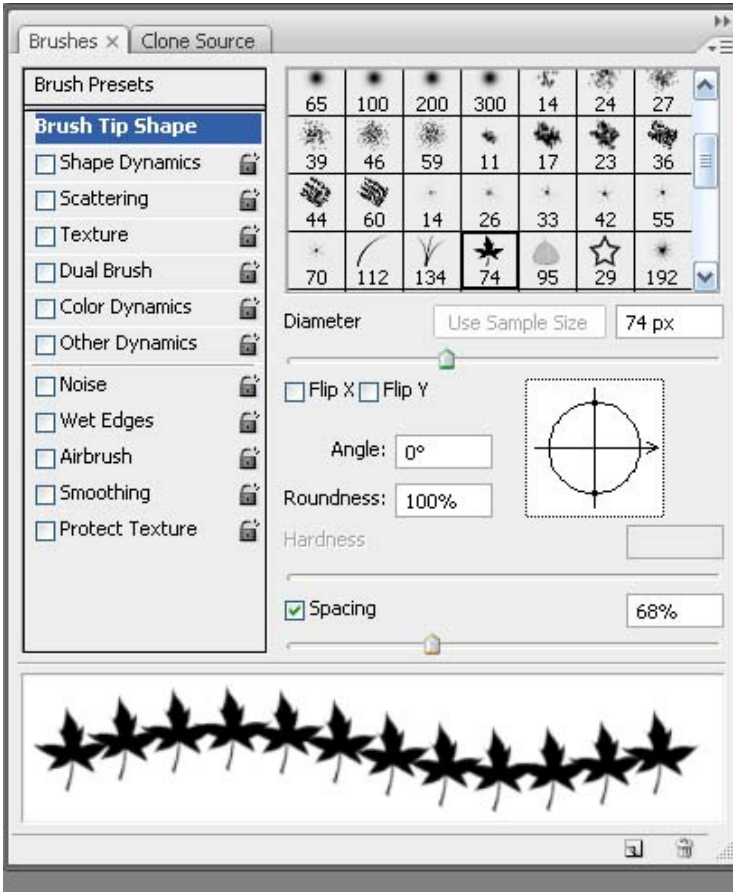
Brushes × Clone Source

Brush Presets

Brush Tip Shape

Shape Dynamics

Scattering

Texture

Dual Brush

Color Dynamics

Other Dynamics

Noise

Wet Edges

Airbrush

Smoothing

Protect Texture

| 65 | 100 | 200 | 300 | 14 | 24 | 27 |
|---|---|---|---|---|---|---|
| 39 | 46 | 59 | 11 | 17 | 23 | 36 |
| 44 | 60 | 14 | 26 | 33 | 42 | 55 |
| 70 | 112 | 134 | 74 | 95 | 29 | 192 |

Diameter Use Sample Size 74 px

Flip X Flip Y

Angle: 0°

Roundness: 100%

Hardness

Spacing 68%